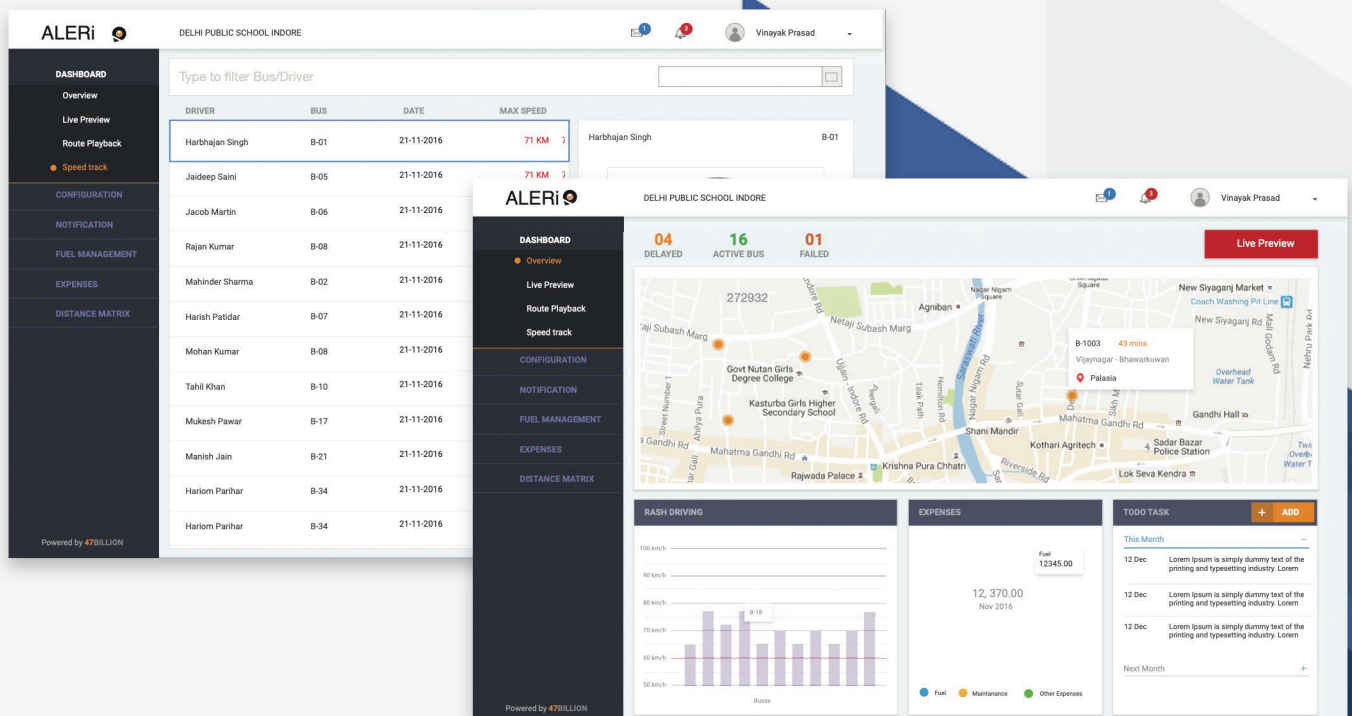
ALERi

DELHI PUBLIC SCHOOL INDORE

1 3 Vinayak Prasad

DASHBOARD
Overview
Live Preview
Route Playback
Speed track
CONFIGURATION
NOTIFICATION
FUEL MANAGEMENT
EXPENSES
DISTANCE MATRIX

Powered by 47BILLION

Type to filter Bus/Driver

| DRIVER | BUS | DATE | MAX SPEED |
|---|---|---|---|
| Harbhajan Singh | B-01 | 21-11-2016 | 71 KM |
| Jaideep Saini | B-05 | 21-11-2016 | 71 KM |
| Jacob Martin | B-06 | 21-11-2016 | |
| Rajan Kumar | B-08 | 21-11-2016 | |
| Mahinder Sharma | B-02 | 21-11-2016 | |
| Harish Patidar | B-07 | 21-11-2016 | |
| Mohan Kumar | B-08 | 21-11-2016 | |
| Tahil Khan | B-10 | 21-11-2016 | |
| Mukesh Pawar | B-17 | 21-11-2016 | |
| Manish Jain | B-21 | 21-11-2016 | |
| Hariom Parihar | B-34 | 21-11-2016 | |
| Hariom Parihar | B-34 | 21-11-2016 | |

Harbhajan Singh B-01

ALERi

DELHI PUBLIC SCHOOL INDORE

1 3 Vinayak Prasad

DASHBOARD
Overview
Live Preview
Route Playback
Speed track
CONFIGURATION
NOTIFICATION
FUEL MANAGEMENT
EXPENSES
DISTANCE MATRIX

Powered by 47BILLION

04 DELAYED
16 ACTIVE BUS
01 FAILED

Live Preview

272932 Agniban Netaji Subash Marg New Siyaganj Market Coach Washing Pit Line New Siyaganj Rd Govt Nutan Girls Degree College Kasturba Girls Higher Secondary School Shani Mandir Kothari Agritech Mahatma Gandhi Rd Gandhi Hall Sadar Bazar Police Station Krishna Pura Chhatri Rajwada Palace Lok Seva Kendra Overhead Water Tank Riverside Rd Saraswati River

B-1003 43 mins
Vijaynagar - Bhawarkuwan
Palasia

RASH DRIVING
100 km/h
90 km/h
80 km/h
70 km/h
60 km/h
50 km/h
B-18
Buses

EXPENSES
Fuel 12345.00
12, 370.00
Nov 2016
Fuel Maintanance Other Expenses

TODO TASK
+ ADD
This Month
12 Dec Lorem Ipsum is simply dummy text of the printing and typesetting industry. Lorem
12 Dec Lorem Ipsum is simply dummy text of the printing and typesetting industry. Lorem
12 Dec Lorem Ipsum is simply dummy text of the printing and typesetting industry. Lorem
Next Month